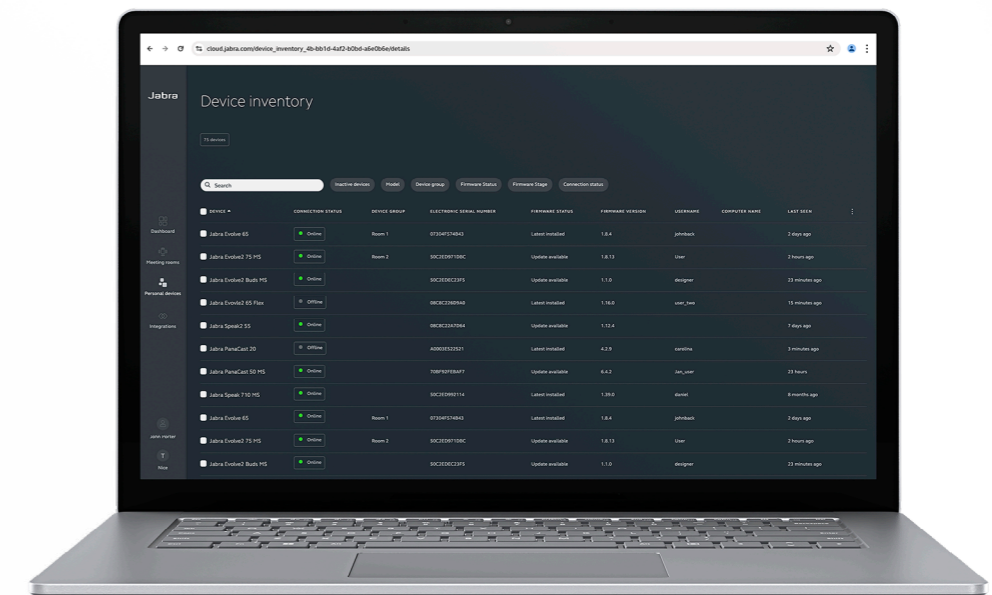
cloud.jabra.com/device_inventory_4b-bb1d-4af2-b0bd-a6e0b6e/details

Jabra

Device inventory

75 devices

Search

Inactive devices | Model | Device group | Firmware Status | Firmware Stage | Connection status

Dashboard

Meeting rooms

Personal devices

Integrations

John mcrter

T

Nice

| DEVICE | CONNECTION STATUS | DEVICE GROUP | ELECTRONIC SERIAL NUMBER | FIRMWARE STATUS | FIRMWARE VERSION | USERNAME | COMPUTER NAME | LAST SEEN |
|---|---|---|---|---|---|---|---|---|
| Jabra Evolve 65 | Online | Room 1 | 07304F574843 | Latest installed | 1.8.4 | johnback | | 2 days ago |
| Jabra Evolve2 75 MS | Online | Room 3 | 50C2ED971D8C | Update available | 1.8.13 | User | | 2 hours ago |
| Jabra Evolve2 Buds MS | Online | | 50C2EDEC23F5 | Update available | 1.1.0 | designer | | 23 minutes ago |
| Jabra Evolve2 65 Flex | Offline | | 08C8C22ED948 | Latest installed | 1.16.0 | user_two | | 15 minutes ago |
| Jabra Speak2 55 | Online | | 08C8C2267D64 | Update available | 1.12.4 | | | 7 days ago |
| Jabra PanaCast 20 | Offline | | A0002E522521 | Latest installed | 4.2.9 | corolins | | 3 minutes ago |
| Jabra PanaCast 50 MS | Online | | 70BF92FE8AF7 | Update available | 6.4.2 | jan_user | | 23 hours |
| Jabra Speak 710 MS | Online | | 50C2ED992114 | Update available | 1.39.0 | daniel | | 8 months ago |
| Jabra Evolve 65 | Online | Room 1 | 07304F574843 | Latest installed | 1.8.4 | johnback | | 2 days ago |
| Jabra Evolve2 75 MS | Online | Room 3 | 50C2ED971D8C | Update available | 1.8.13 | User | | 2 hours ago |
| Jabra Evolve2 Buds MS | Online | | 50C2EDEC23F5 | Update available | 1.1.0 | designer | | 23 minutes ago |